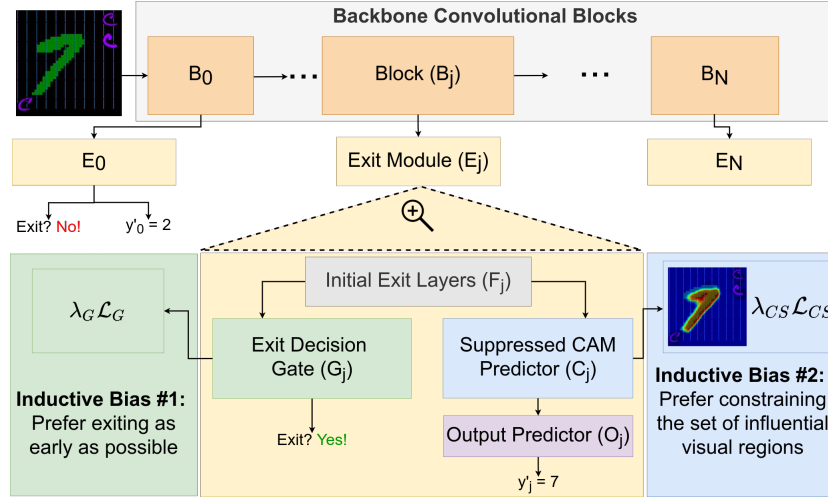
Backbone Convolutional Blocks

$B_0$

Block ($B_j$)

$B_N$

$E_0$

Exit Module ($E_j$)

$E_N$

Exit? No!

$y'_0 = 2$

$\lambda_G \mathcal{L}_G$

**Inductive Bias #1:**
Prefer exiting as early as possible

Initial Exit Layers ($F_j$)

Exit Decision Gate ($G_j$)

Exit? Yes!

Suppressed CAM Predictor ($C_j$)

Output Predictor ($O_j$)

$y'_j = 7$

$\lambda_{CS} \mathcal{L}_{CS}$

**Inductive Bias #2:**
Prefer constraining the set of influential visual regions